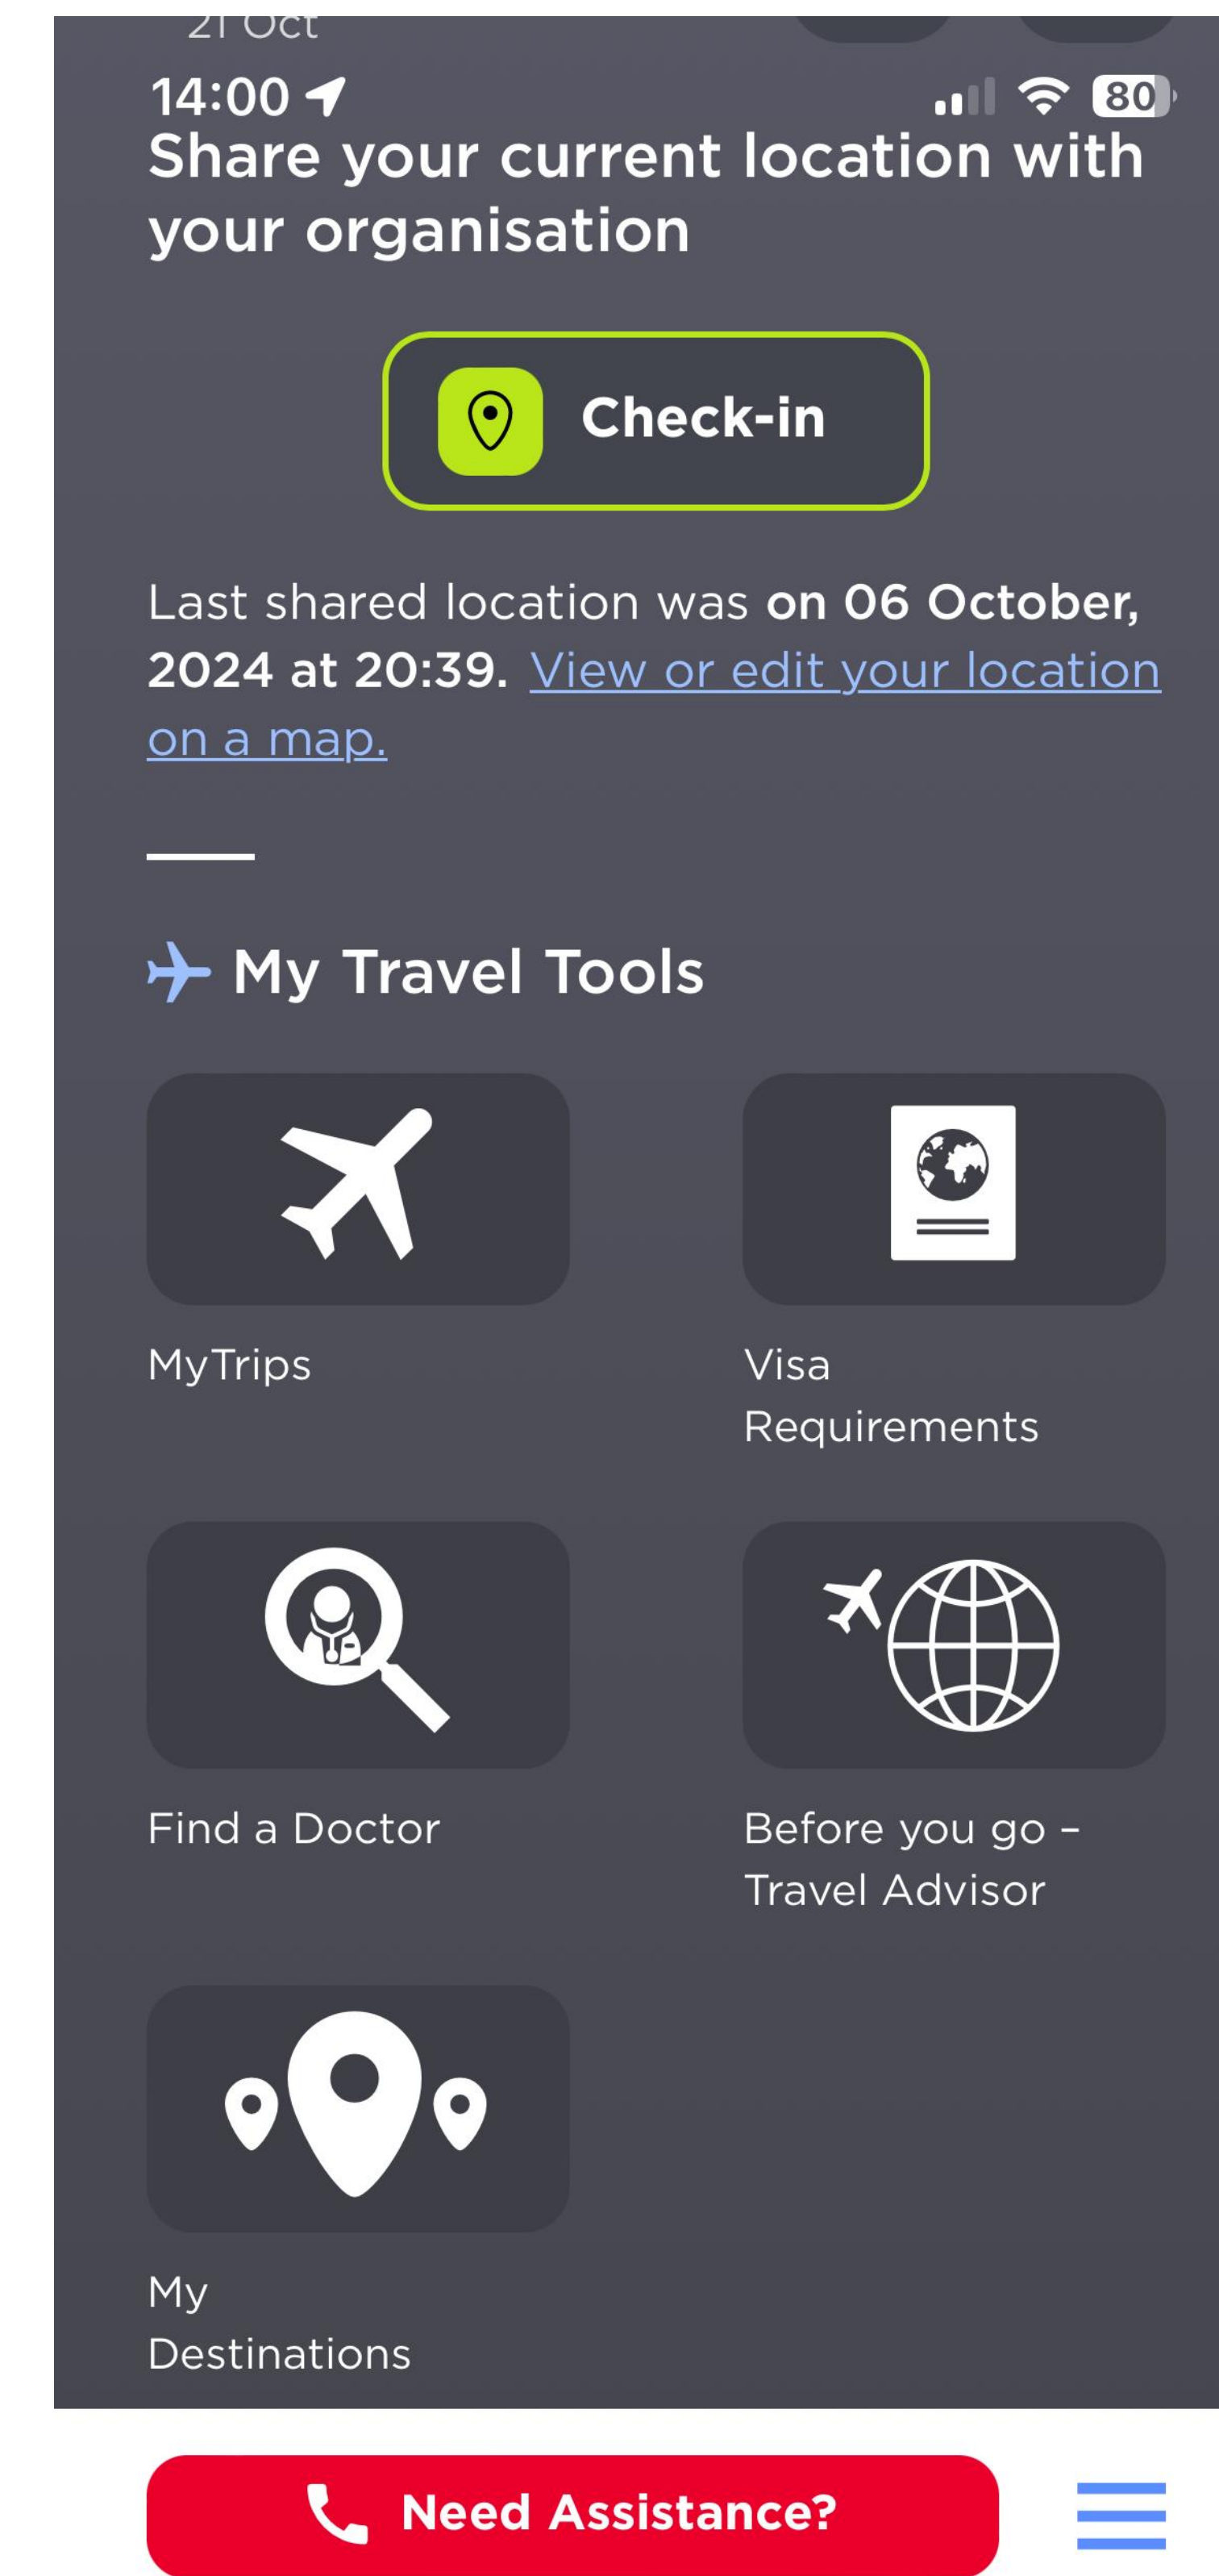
21 Oct

14:00

80

Share your current location with your organisation

Check-in

Last shared location was on 06 October, 2024 at 20:39. View or edit your location on a map.

My Travel Tools

MyTrips

Visa Requirements

Find a Doctor

Before you go – Travel Advisor

My Destinations

Need Assistance?